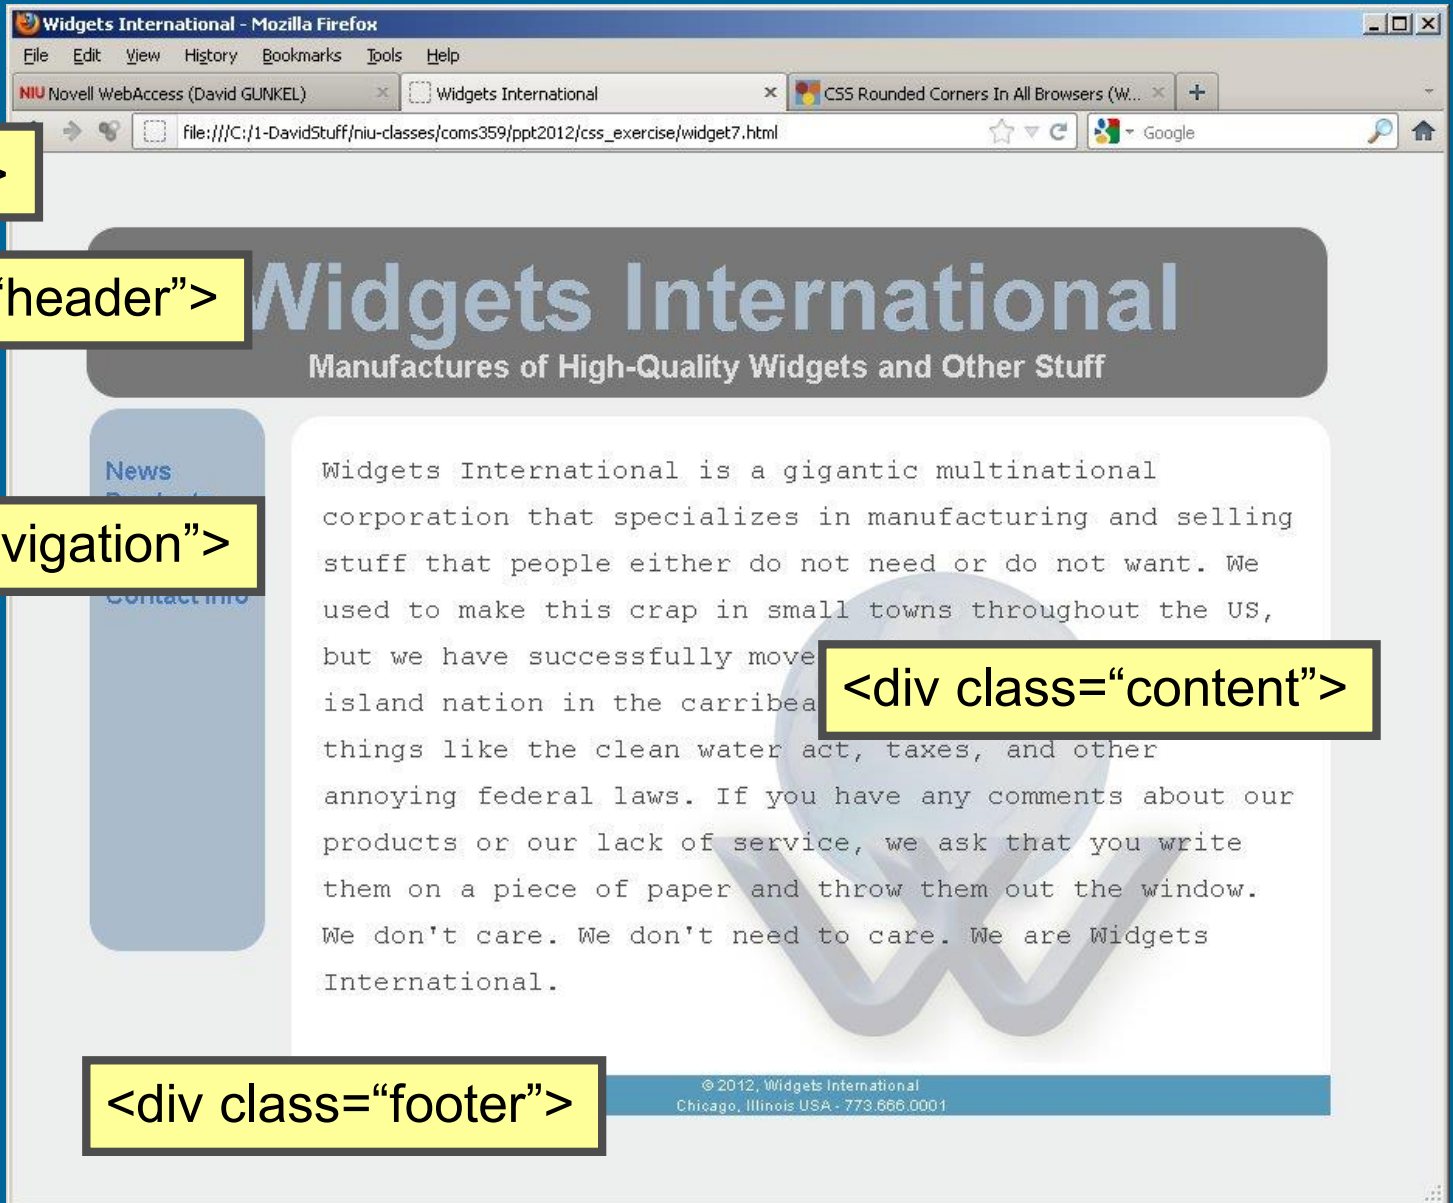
Widgets International - Mozilla Firefox

File Edit View History Bookmarks Tools Help

NIU Novell WebAccess (David GUNKEL) × Widgets International × CSS Rounded Corners In All Browsers (W... × +

file:///C:/1-DavidStuff/niu-classes/coms359/ppt2012/css_exercise/widget7.html

Google

>

“header”>

Widgets International
Manufactures of High-Quality Widgets and Other Stuff

News
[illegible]

vigation”>

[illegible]

Widgets International is a gigantic multinational corporation that specializes in manufacturing and selling stuff that people either do not need or do not want. We used to make this crap in small towns throughout the US, but we have successfully move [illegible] island nation in the carribea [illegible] things like the clean water act, taxes, and other annoying federal laws. If you have any comments about our products or our lack of service, we ask that you write them on a piece of paper and throw them out the window. We don't care. We don't need to care. We are Widgets International.

<div class=“content”>

<div class=“footer”>

© 2012, Widgets International
Chicago, Illinois USA - 773.666.0001